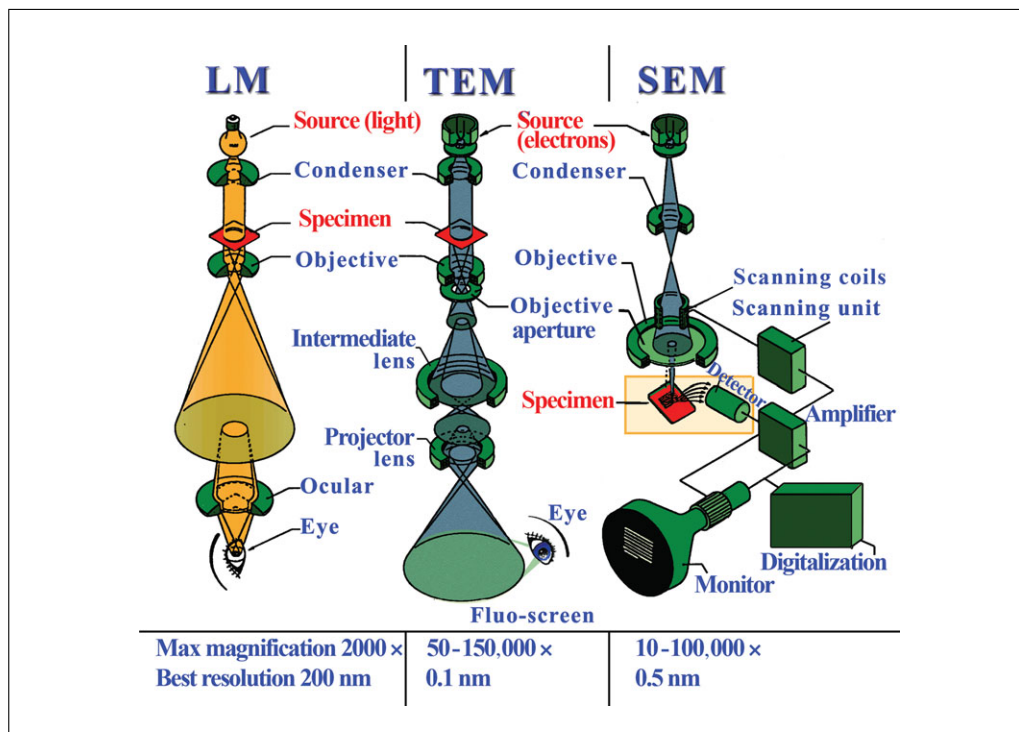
LM

TEM

SEM

Source (light)

Source (electrons)

Condenser

Condenser

Specimen

Objective

Objective

Scanning coils

Objective aperture

Scanning unit

Intermediate lens

Detector

Specimen

Amplifier

Projector lens

Ocular

Eye

Eye

Digitalization

Monitor

Fluo-screen

| Max magnification 2000 × | 50-150,000 × | 10-100,000 × |
|---|---|---|
| Best resolution 200 nm | 0.1 nm | 0.5 nm |